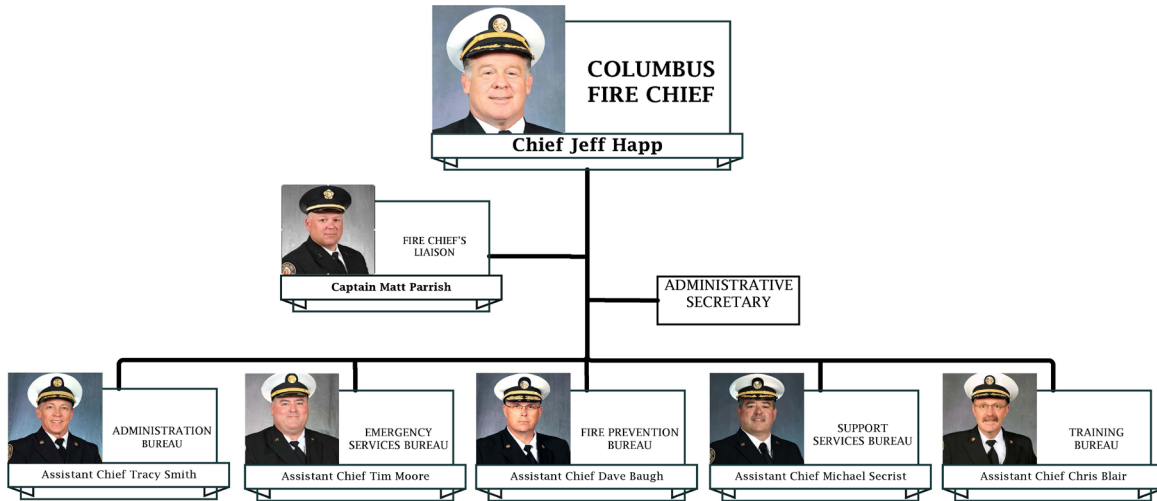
COLUMBUS FIRE CHIEF

Chief Jeff Happ

FIRE CHIEF'S LIAISON

Captain Matt Parrish

ADMINISTRATIVE SECRETARY

ADMINISTRATION BUREAU

Assistant Chief Tracy Smith

EMERGENCY SERVICES BUREAU

Assistant Chief Tim Moore

FIRE PREVENTION BUREAU

Assistant Chief Dave Baugh

SUPPORT SERVICES BUREAU

Assistant Chief Michael Secrist

TRAINING BUREAU

Assistant Chief Chris Blair